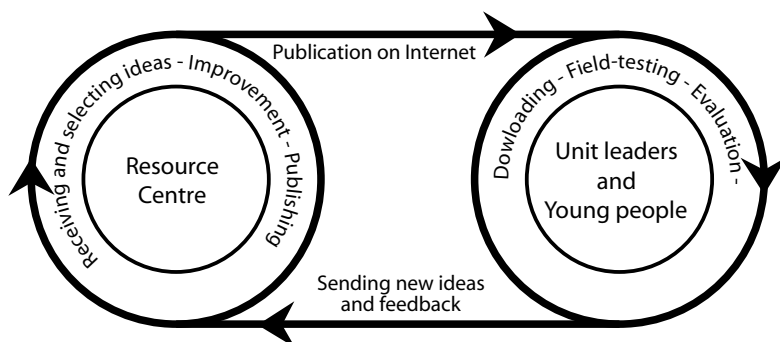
Publication on Internet

Receiving and selecting ideas - Improvement - Publishing

Resource Centre

Dowloading - Field-testing - Evaluation -

Unit leaders and Young people

Sending new ideas and feedback